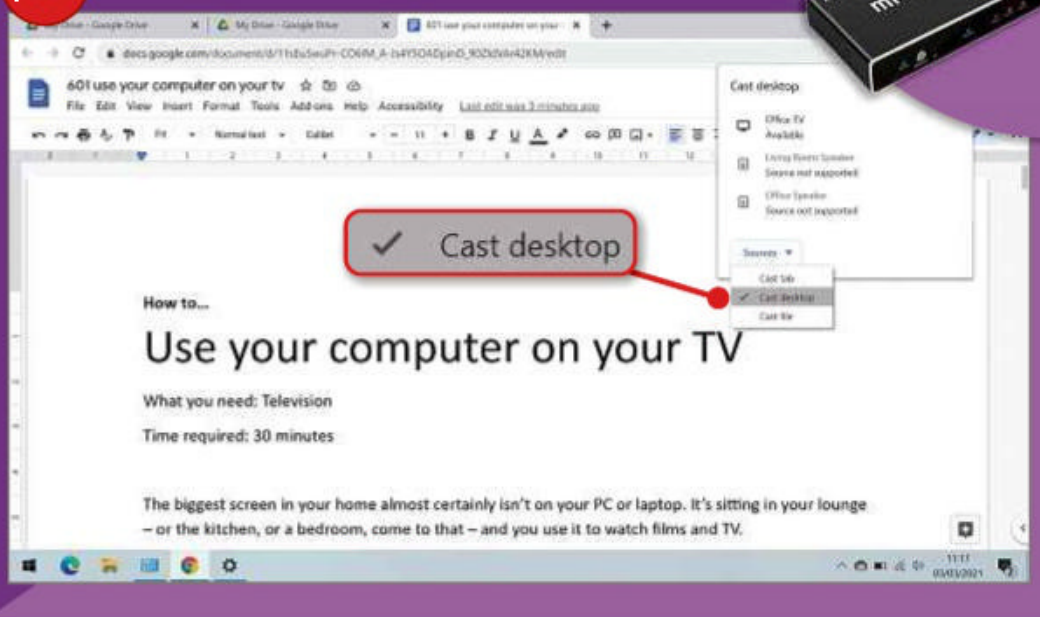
My Drive - Google Drive
My Drive - Google Drive
601 use your computer on your
docs.google.com/document/d/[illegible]/edit
601 use your computer on your tv
File Edit View Insert Format Tools Add-ons Help Accessibility Last edit was 3 minutes ago
Normal text Calibri 11
Cast desktop
Office TV
Available
Living Room Speaker
Source not supported
Office Speaker
Source not supported
Sources
Cast tab
Cast desktop
Cast file
Cast desktop
How to...
Use your computer on your TV
What you need: Television
Time required: 30 minutes
The biggest screen in your home almost certainly isn't on your PC or laptop. It's sitting in your lounge – or the kitchen, or a bedroom, come to that – and you use it to watch films and TV.
11:11
03/03/2021